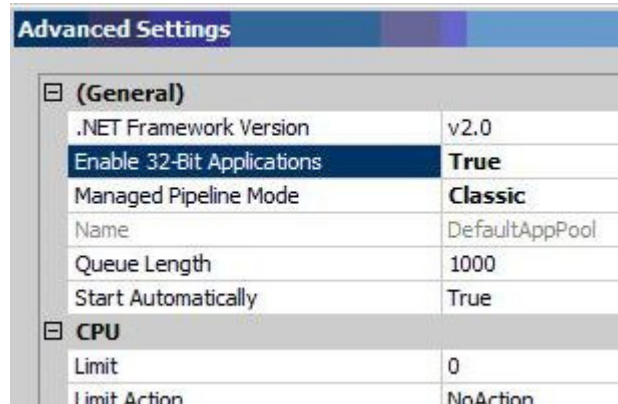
Advanced Settings

⊟ (General)

| | |
|---|---|
| .NET Framework Version | v2.0 |
| Enable 32-Bit Applications | True |
| Managed Pipeline Mode | Classic |
| Name | DefaultAppPool |
| Queue Length | 1000 |
| Start Automatically | True |

⊟ CPU

| | |
|---|---|
| Limit | 0 |
| Limit Action | NoAction |